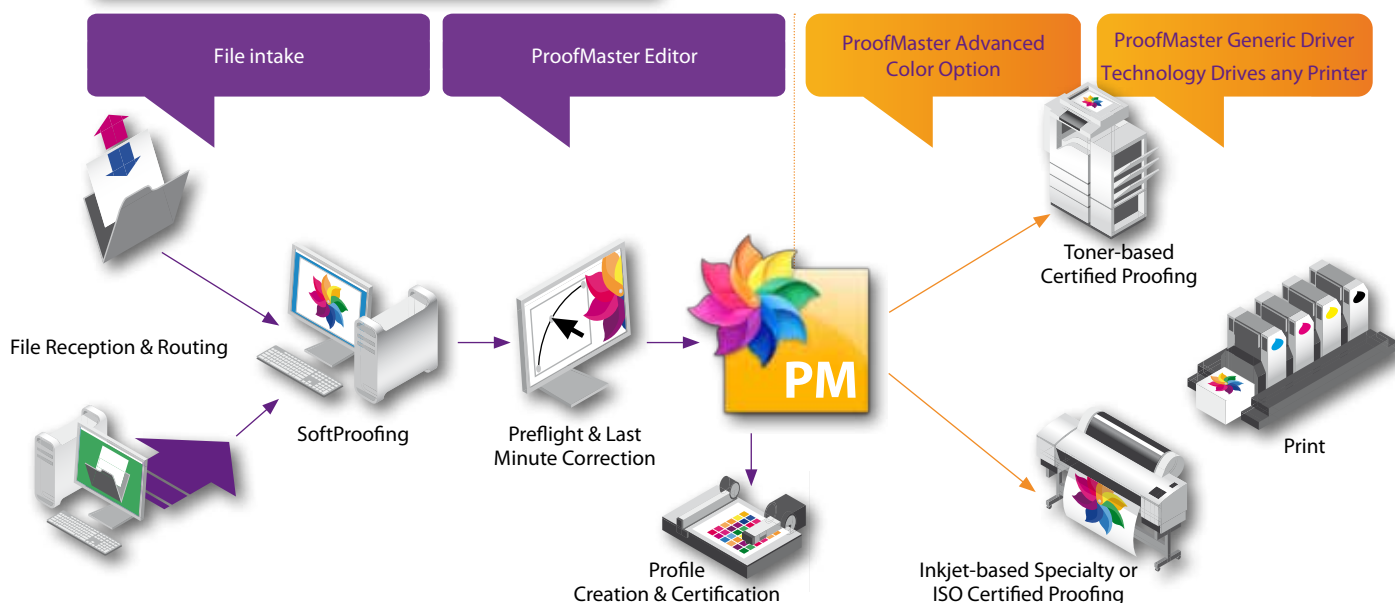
File intake

ProofMaster Editor

ProofMaster Advanced Color Option

ProofMaster Generic Driver Technology Drives any Printer

File Reception & Routing

SoftProofing

Preflight & Last Minute Correction

PM

Toner-based Certified Proofing

Print

Profile Creation & Certification

Inkjet-based Specialty or ISO Certified Proofing